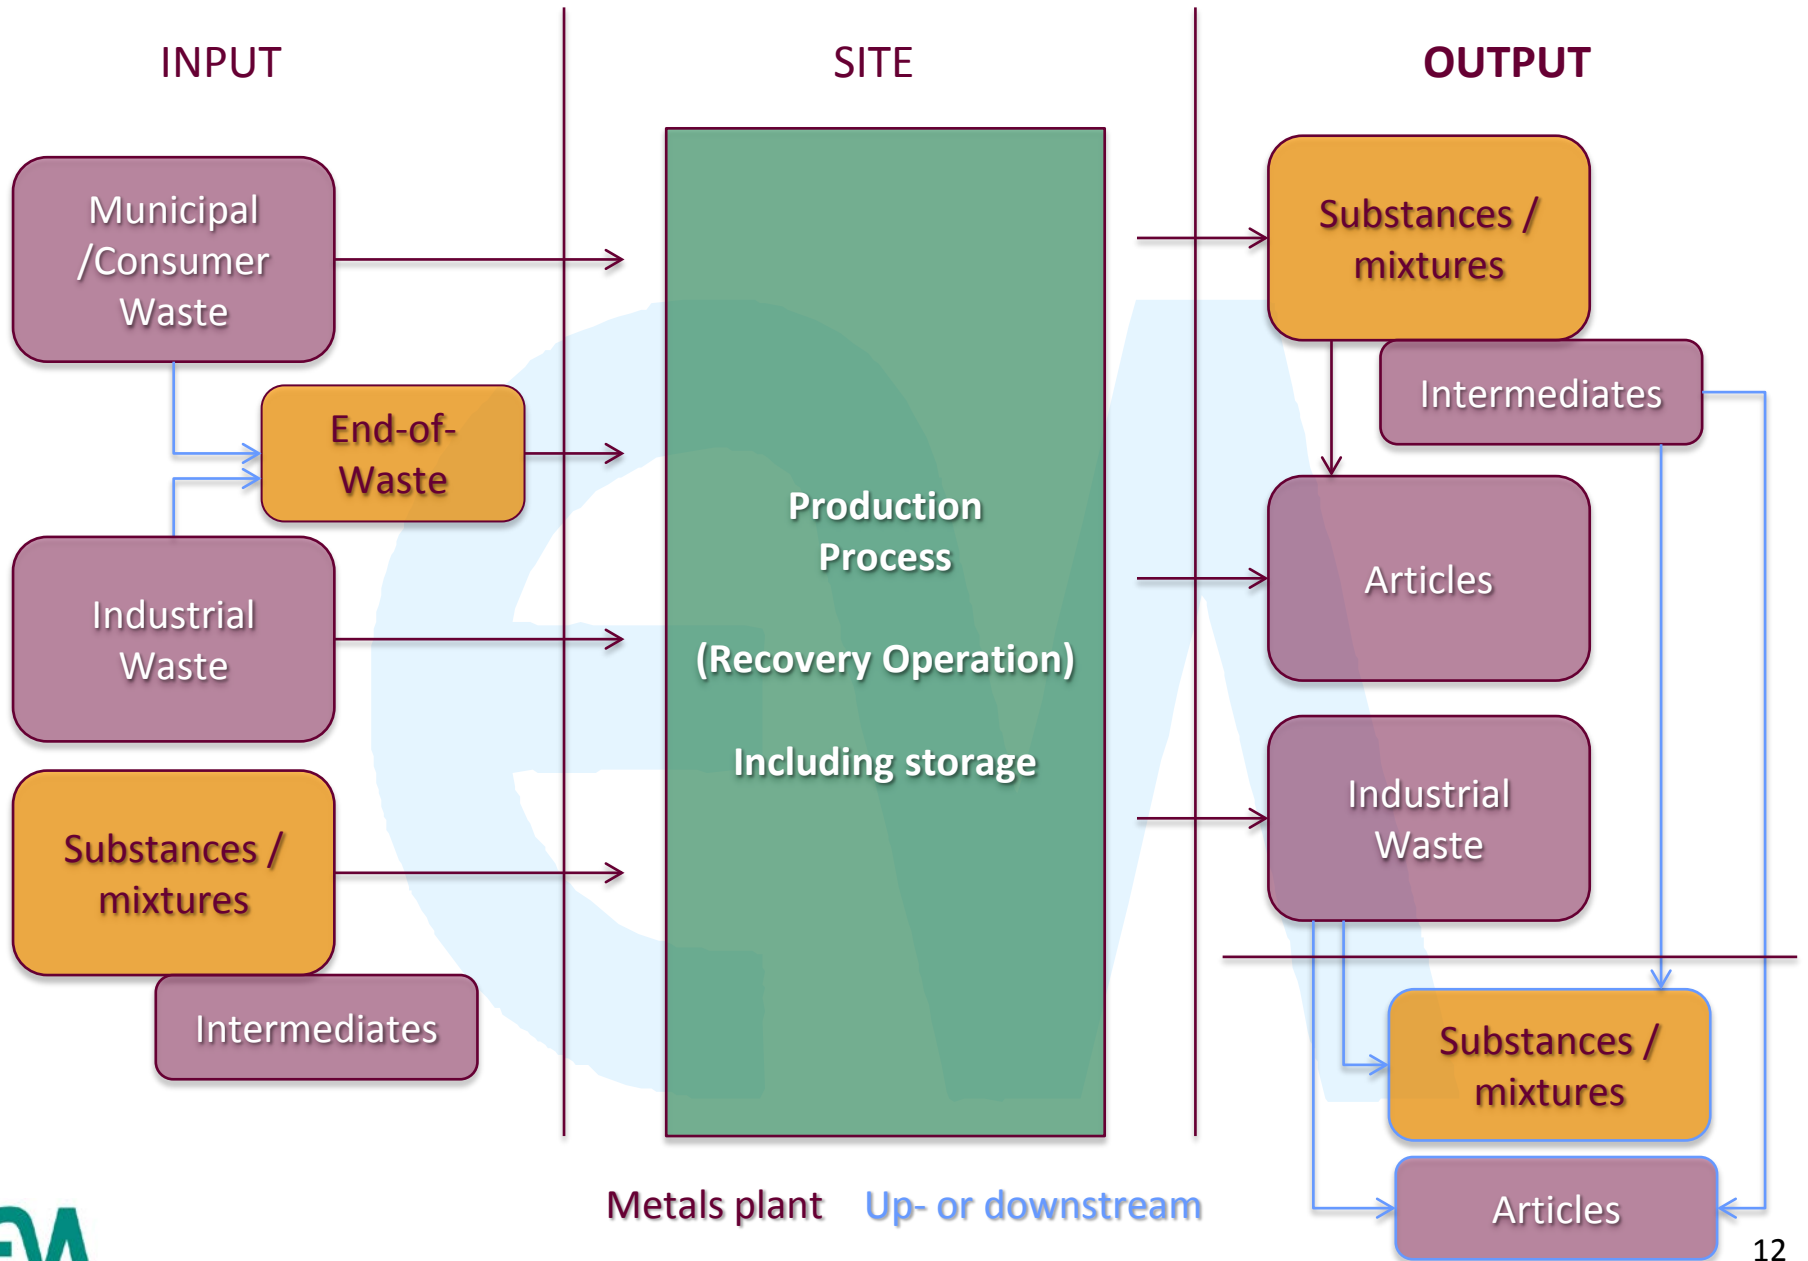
INPUT

SITE

OUTPUT

Municipal /Consumer Waste

End-of-Waste

Industrial Waste

Substances / mixtures

Intermediates

Production Process

(Recovery Operation)

Including storage

Substances / mixtures

Intermediates

Articles

Industrial Waste

Substances / mixtures

Articles

Metals plant Up- or downstream

12